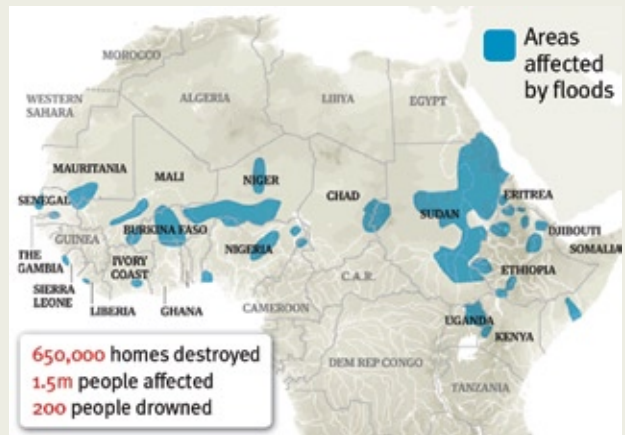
Areas affected by floods

MOROCCO
WESTERN SAHARA
ALGERIA
LIBYA
EGYPT
MAURITANIA
MALI
NIGER
CHAD
SUDAN
ERITREA
DJIBOUTI
SOMALIA
SENEGAL
BURKINA FASO
GUINEA
NIGERIA
THE GAMBIA
IVORY COAST
SIERRA LEONE
LIBERIA
GHANA
C.A.R.
CAMEROON
ETHIOPIA
UGANDA
KENYA
DEM REP CONGO
TANZANIA

650,000 homes destroyed
1.5m people affected
200 people drowned